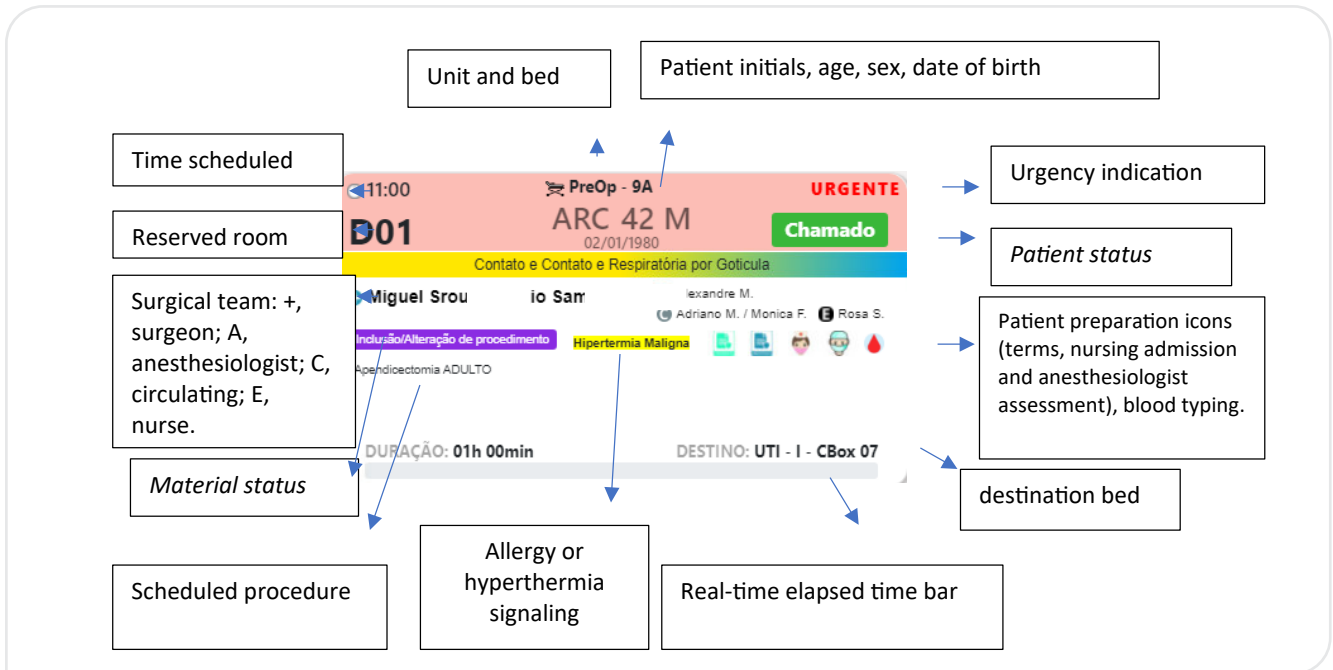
Unit and bed

Patient initials, age, sex, date of birth

Time scheduled

11:00

PreOp - 9A

URGENTE

Urgency indication

Reserved room

D01

ARC 42 M
02/01/1980

Chamado

Patient status

Contato e Contato e Respiratória por Goticula

Surgical team: +, surgeon; A, anesthesiologist; C, circulating; E, nurse.

Miguel Srou

io Sam

lexandre M.

Adriano M. / Monica F.

Rosa S.

Inclusão/Alteração de procedimento

Hipertermia Maligna

Patient preparation icons (terms, nursing admission and anesthesiologist assessment), blood typing.

Apendicectomia ADULTO

DURAÇÃO: 01h 00min

DESTINO: UTI - I - CBox 07

Material status

destination bed

Scheduled procedure

Allergy or hyperthermia signaling

Real-time elapsed time bar